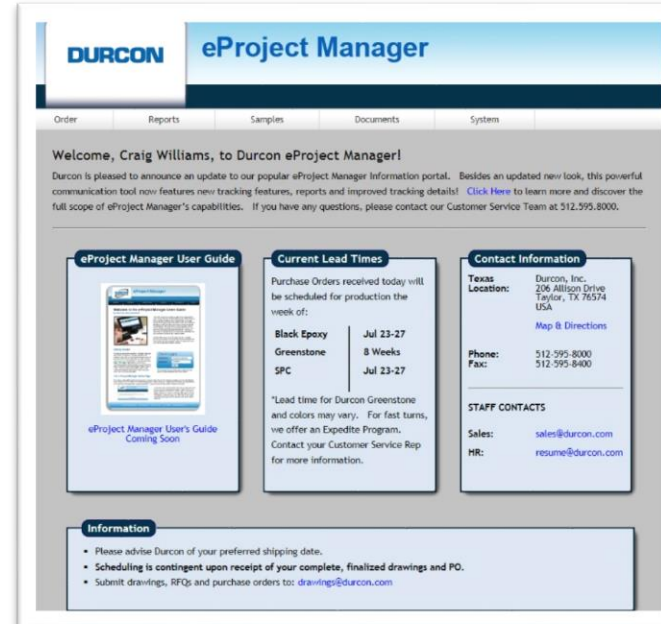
DURCON eProject Manager

Order | Reports | Samples | Documents | System

Welcome, Craig Williams, to Durcon eProject Manager!

Durcon is pleased to announce an update to our popular eProject Manager Information portal. Besides an updated new look, this powerful communication tool now features new tracking features, reports and improved tracking details! Click Here to learn more and discover the full scope of eProject Manager's capabilities. If you have any questions, please contact our Customer Service Team at 512.595.8000.

eProject Manager User Guide

eProject Manager User's Guide Coming Soon

Current Lead Times

Purchase Orders received today will be scheduled for production the week of:

| Black Epoxy | Jul 23-27 |
|---|---|
| Greenstone | 8 Weeks |
| SPC | Jul 23-27 |

*Lead time for Durcon Greenstone and colors may vary. For fast turns, we offer an Expedite Program. Contact your Customer Service Rep for more information.

Contact Information

Texas Location: Durcon, Inc. 206 Allison Drive Taylor, TX 76574 USA

Map & Directions

Phone: 512-595-8000
Fax: 512-595-8400

STAFF CONTACTS

Sales: sales@durcon.com
HR: resume@durcon.com

Information

• Please advise Durcon of your preferred shipping date.
• Scheduling is contingent upon receipt of your complete, finalized drawings and PO.
• Submit drawings, RFQs and purchase orders to: drawings@durcon.com